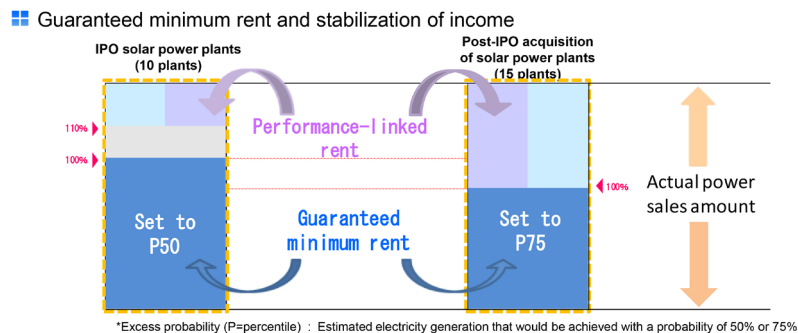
Guaranteed minimum rent and stabilization of income

IPO solar power plants (10 plants)

Post-IPO acquisition of solar power plants (15 plants)

110%

100%

Performance-linked rent

100%

Actual power sales amount

Set to P50

Guaranteed minimum rent

Set to P75

*Excess probability (P=percentile) : Estimated electricity generation that would be achieved with a probability of 50% or 75%